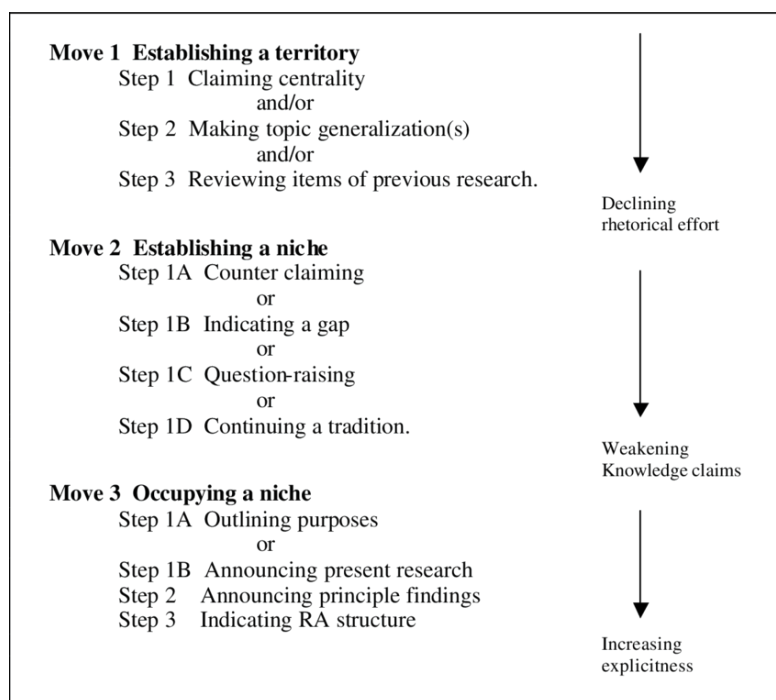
Move 1 Establishing a territory

Step 1 Claiming centrality
and/or
Step 2 Making topic generalization(s)
and/or
Step 3 Reviewing items of previous research.

Declining rhetorical effort

Move 2 Establishing a niche

Step 1A Counter claiming
or
Step 1B Indicating a gap
or
Step 1C Question-raising
or
Step 1D Continuing a tradition.

Weakening Knowledge claims

Move 3 Occupying a niche

Step 1A Outlining purposes
or
Step 1B Announcing present research
Step 2 Announcing principle findings
Step 3 Indicating RA structure

Increasing explicitness